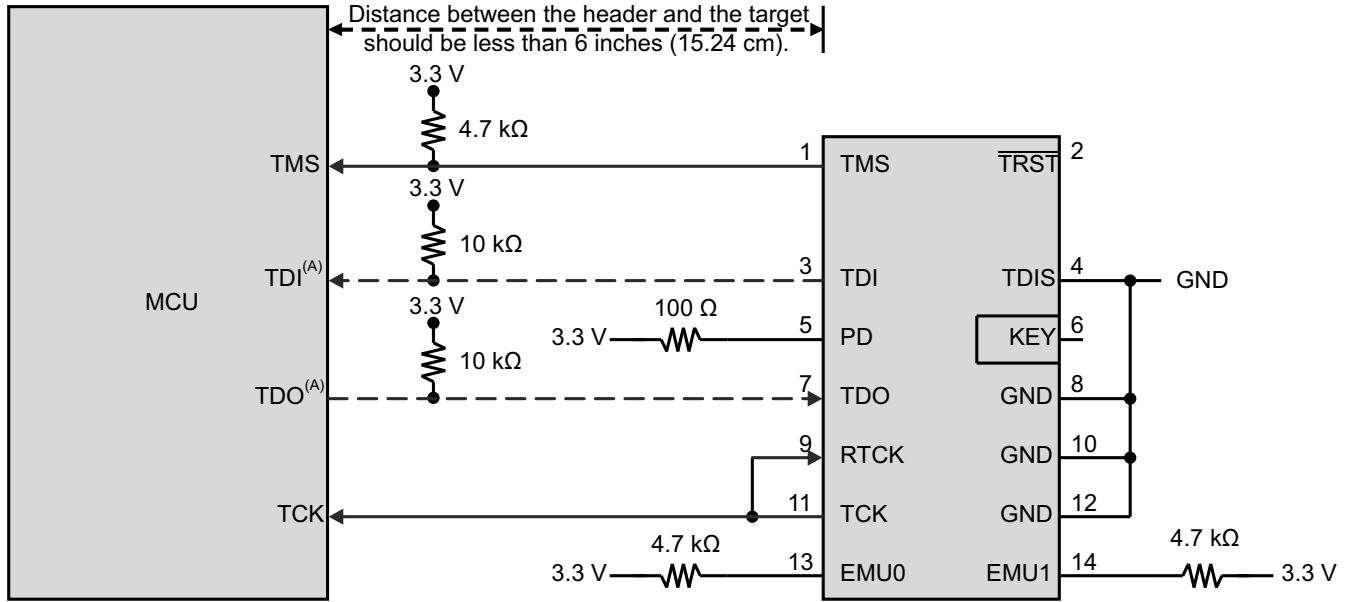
Distance between the header and the target should be less than 6 inches (15.24 cm).

MCU

3.3 V
4.7 kΩ
TMS
3.3 V
10 kΩ
TDI$^{(A)}$
3.3 V
10 kΩ
TDO$^{(A)}$
TCK

100 Ω
3.3 V
4.7 kΩ
3.3 V

1 TMS
$\overline{TRST}$ 2
3 TDI
TDIS 4
GND
5 PD
KEY 6
7 TDO
GND 8
9 RTCK
GND 10
11 TCK
GND 12
13 EMU0
EMU1 14
4.7 kΩ
3.3 V